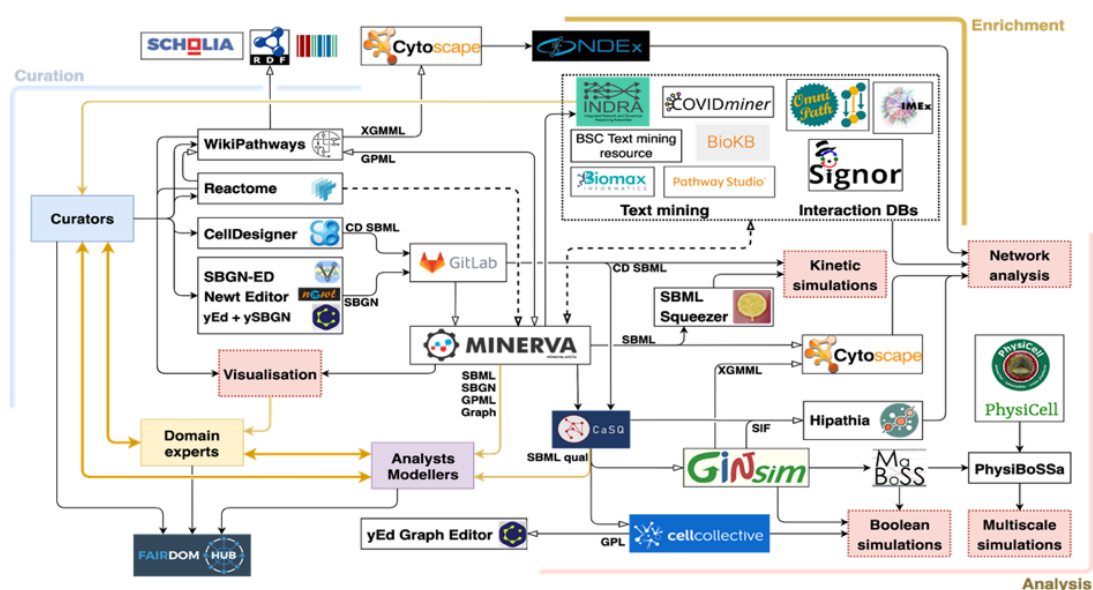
Enrichment

SCHOLIA
RDF
Cytoscape
NDEx

Curation

INDRA
COVIDminer
BSC Text mining resource
BioKB
Biomax INFORMATICS
Pathway Studio
Omni Path
IMEx
Signor
Text mining
Interaction DBs

XGMML
GPML
WikiPathways
Reactome
Curators
CellDesigner
CD SBML
GitLab
SBGN-ED
Newt Editor
yEd + ySBGN
SBGN
CD SBML
Kinetic simulations
Network analysis
SBML Squeezer
MINERVA
SBML
Cytoscape
Visualisation
SBML
SBGN
GPML
Graph
XGMML
PhysiCell
CaSQ
SIF
Hipathia
Domain experts
Analysts Modellers
SBML qual
GINsim
MaBoSS
PhysiBoSSa
yEd Graph Editor
GPL
cellcollective
Boolean simulations
Multiscale simulations
FAIRDOM HUB

Analysis